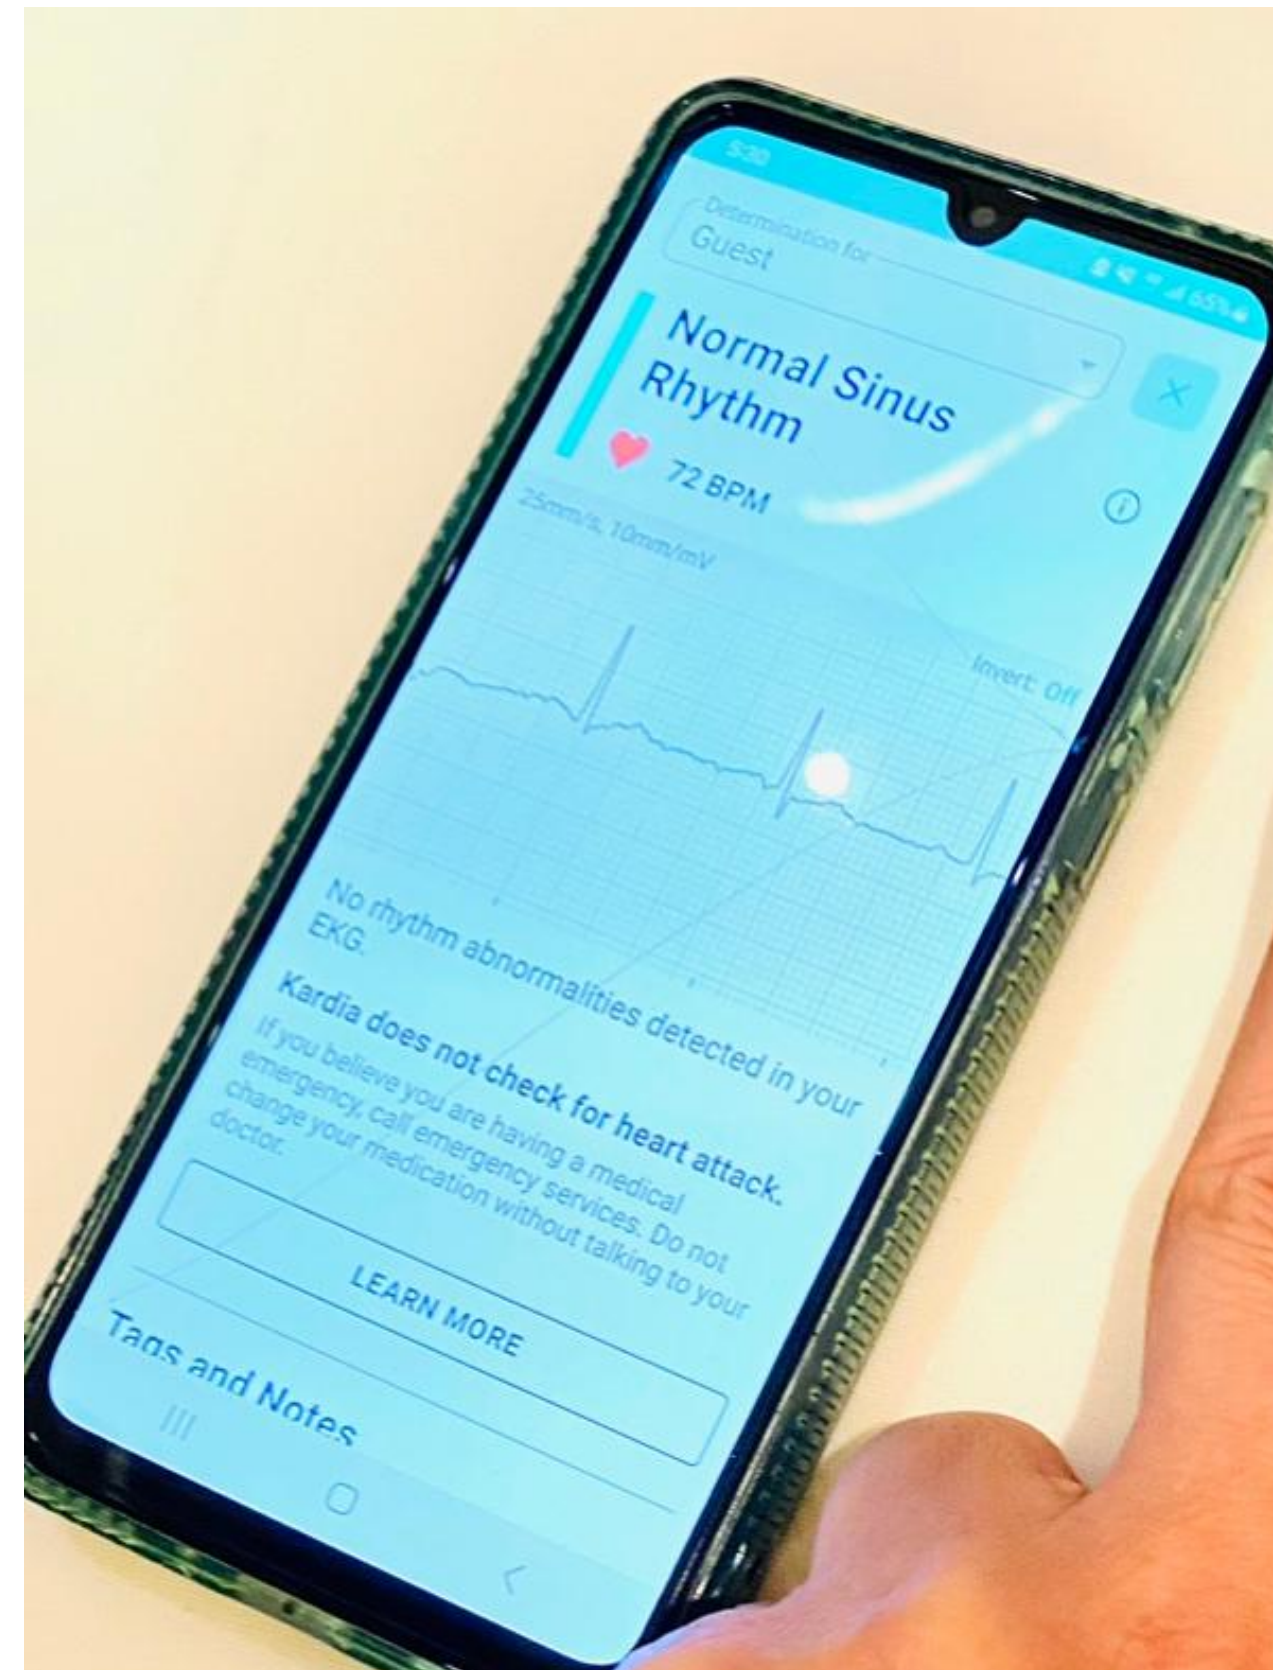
5:30

65%

Determination for
Guest

Normal Sinus Rhythm

72 BPM

25mm/s, 10mm/mV

Invert: Off

No rhythm abnormalities detected in your EKG.

Kardia does not check for heart attack.
If you believe you are having a medical emergency, call emergency services. Do not change your medication without talking to your doctor.

LEARN MORE

Tags and Notes